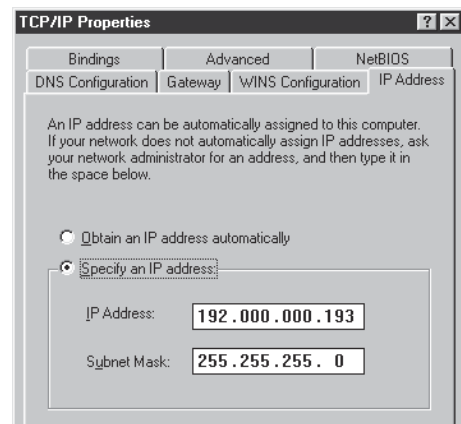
TCP/IP Properties

? X

Bindings
Advanced
NetBIOS
DNS Configuration
Gateway
WINS Configuration
IP Address

An IP address can be automatically assigned to this computer. If your network does not automatically assign IP addresses, ask your network administrator for an address, and then type it in the space below.

Obtain an IP address automatically

Specify an IP address:

IP Address: 192.000.000.193

Subnet Mask: 255.255.255. 0